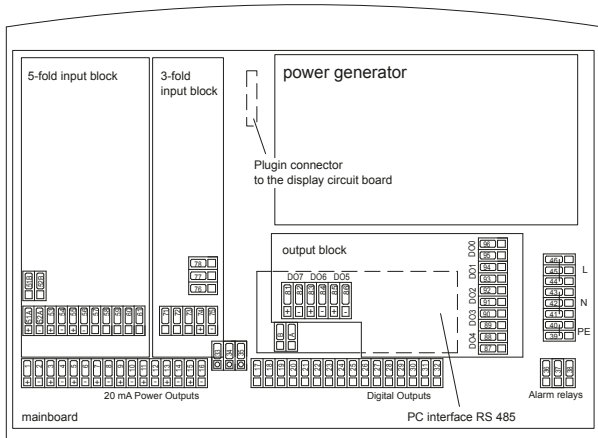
5-fold input block

3-fold input block

power generator

Plugin connector to the display circuit board

output block

DO7 DO6 DO5

DO0

DO1

DO2

DO3

DO4

78

77

76

36

35

34

33

32

31

30

29

28

27

46

45

44

43

42

41

40

39

L

N

PE

20 mA Power Outputs

Digital Outputs

Alarm relays

mainboard

PC interface RS 485